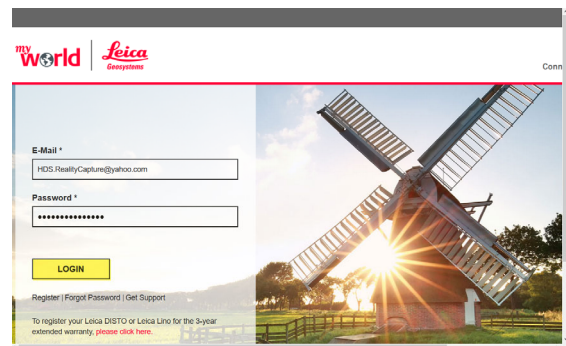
my world | Leica Geosystems

Conn

E-Mail *

HDS.RealityCapture@yahoo.com

Password *

•••••••••••••••

LOGIN

Register | Forgot Password | Get Support

To register your Leica DISTO or Leica Lino for the 3-year extended warranty, please click here.